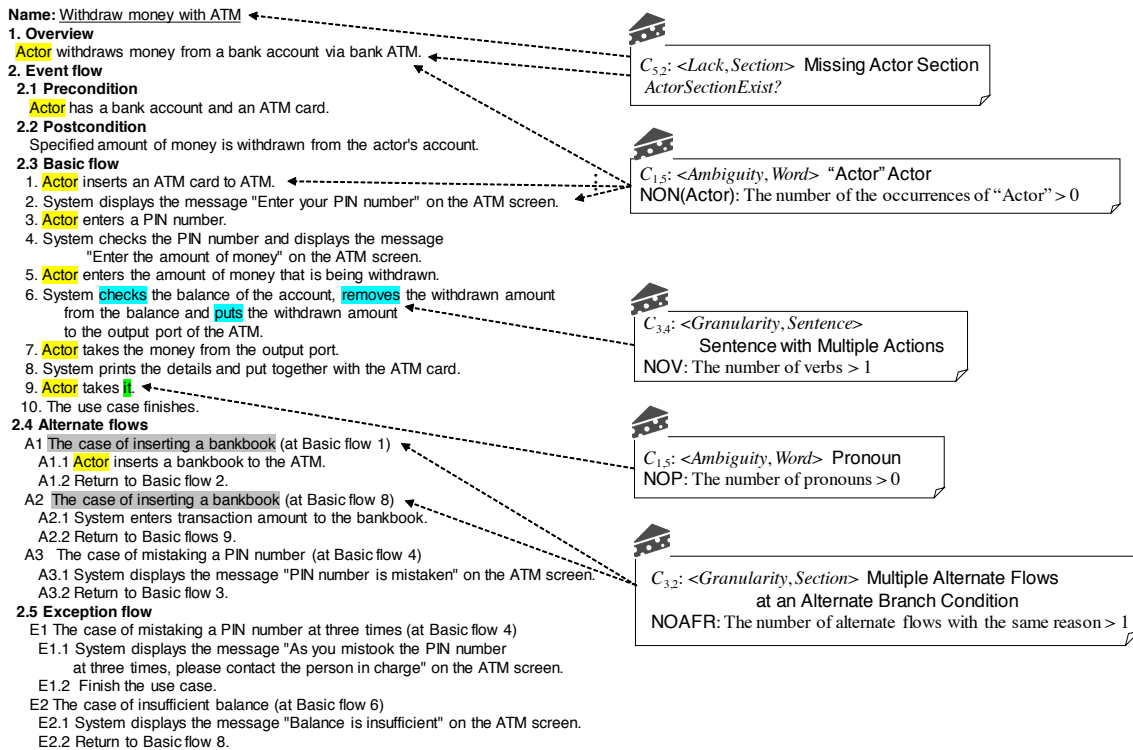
Name: Withdraw money with ATM
1. Overview
Actor withdraws money from a bank account via bank ATM.
2. Event flow
2.1 Precondition
Actor has a bank account and an ATM card.
2.2 Postcondition
Specified amount of money is withdrawn from the actor's account.
2.3 Basic flow
1. Actor inserts an ATM card to ATM.
2. System displays the message "Enter your PIN number" on the ATM screen.
3. Actor enters a PIN number.
4. System checks the PIN number and displays the message "Enter the amount of money" on the ATM screen.
5. Actor enters the amount of money that is being withdrawn.
6. System checks the balance of the account, removes the withdrawn amount from the balance and puts the withdrawn amount to the output port of the ATM.
7. Actor takes the money from the output port.
8. System prints the details and put together with the ATM card.
9. Actor takes it.
10. The use case finishes.
2.4 Alternate flows
A1 The case of inserting a bankbook (at Basic flow 1)
A1.1 Actor inserts a bankbook to the ATM.
A1.2 Return to Basic flow 2.
A2 The case of inserting a bankbook (at Basic flow 8)
A2.1 System enters transaction amount to the bankbook.
A2.2 Return to Basic flows 9.
A3 The case of mistaking a PIN number (at Basic flow 4)
A3.1 System displays the message "PIN number is mistaken" on the ATM screen.
A3.2 Return to Basic flow 3.
2.5 Exception flow
E1 The case of mistaking a PIN number at three times (at Basic flow 4)
E1.1 System displays the message "As you mistook the PIN number at three times, please contact the person in charge" on the ATM screen.
E1.2 Finish the use case.
E2 The case of insufficient balance (at Basic flow 6)
E2.1 System displays the message "Balance is insufficient" on the ATM screen.
E2.2 Return to Basic flow 8.

$C_{5,2}$: <Lack, Section> Missing Actor Section
ActorSectionExist?

$C_{1,5}$: <Ambiguity, Word> "Actor" Actor
NON(Actor): The number of the occurrences of "Actor" > 0

$C_{3,4}$: <Granularity, Sentence>
Sentence with Multiple Actions
NOV: The number of verbs > 1

$C_{1,5}$: <Ambiguity, Word> Pronoun
NOP: The number of pronouns > 0

$C_{3,2}$: <Granularity, Section> Multiple Alternate Flows at an Alternate Branch Condition
NOAFR: The number of alternate flows with the same reason > 1